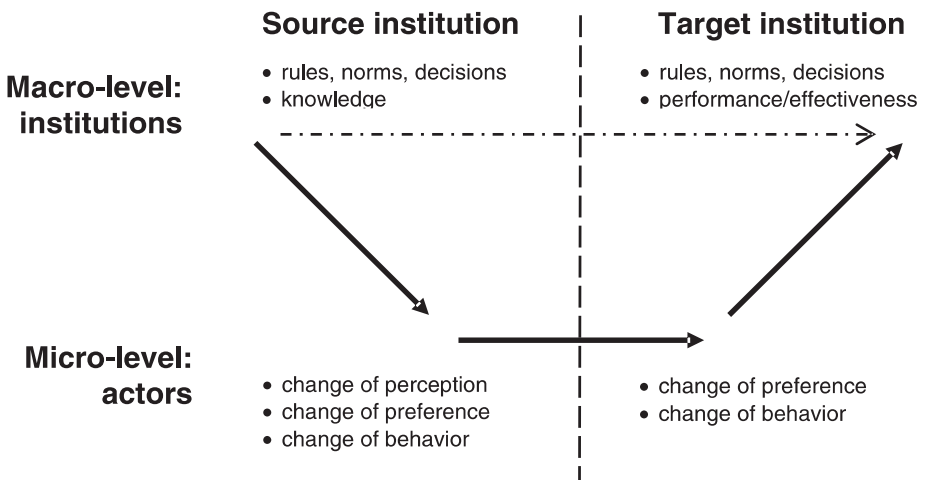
Source institution

Target institution

Macro-level: institutions

• rules, norms, decisions
• knowledge

• rules, norms, decisions
• performance/effectiveness

Micro-level: actors

• change of perception
• change of preference
• change of behavior

• change of preference
• change of behavior